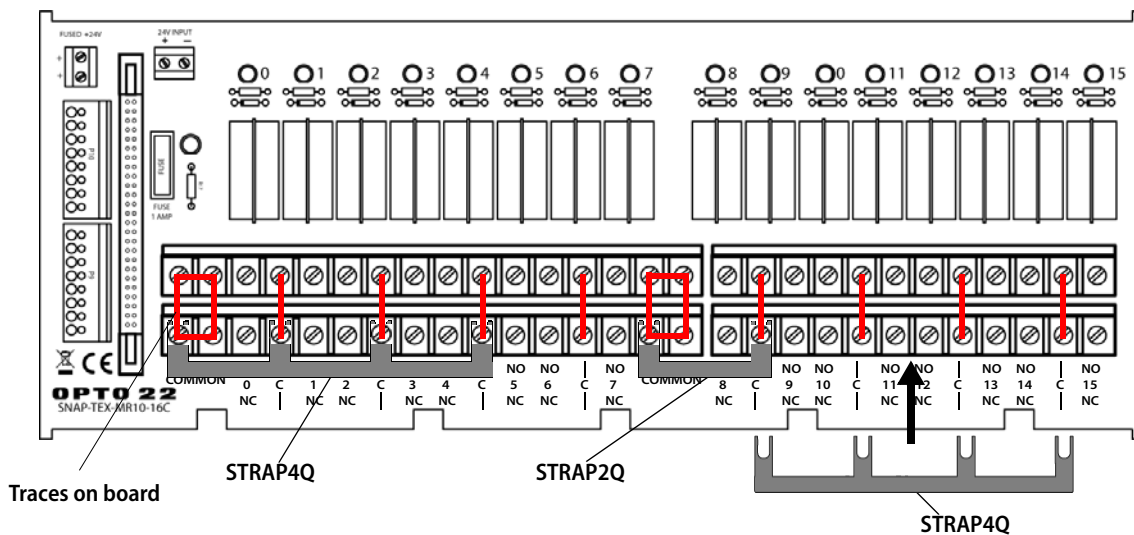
FUSED +24V

24V INPUT
+ −

+
+

P10

P9

FUSE
FUSE 1 AMP

0 1 2 3 4 5 6 7 8 9 0 11 12 13 14 15

COMMON
0 NC
C
1 NC
2 NC
C
3 NC
4 NC
C
NO 5 NC
NO 6 NC
C
NO 7 NC
COMMON
8 NC
C
NO 9 NC
NO 10 NC
C
NO 11 NC
NO 12 NC
C
NO 13 NC
NO 14 NC
C
NO 15 NC

OPTO 22
SNAP-TEX-MR10-16C

Traces on board

STRAP4Q

STRAP2Q

STRAP4Q